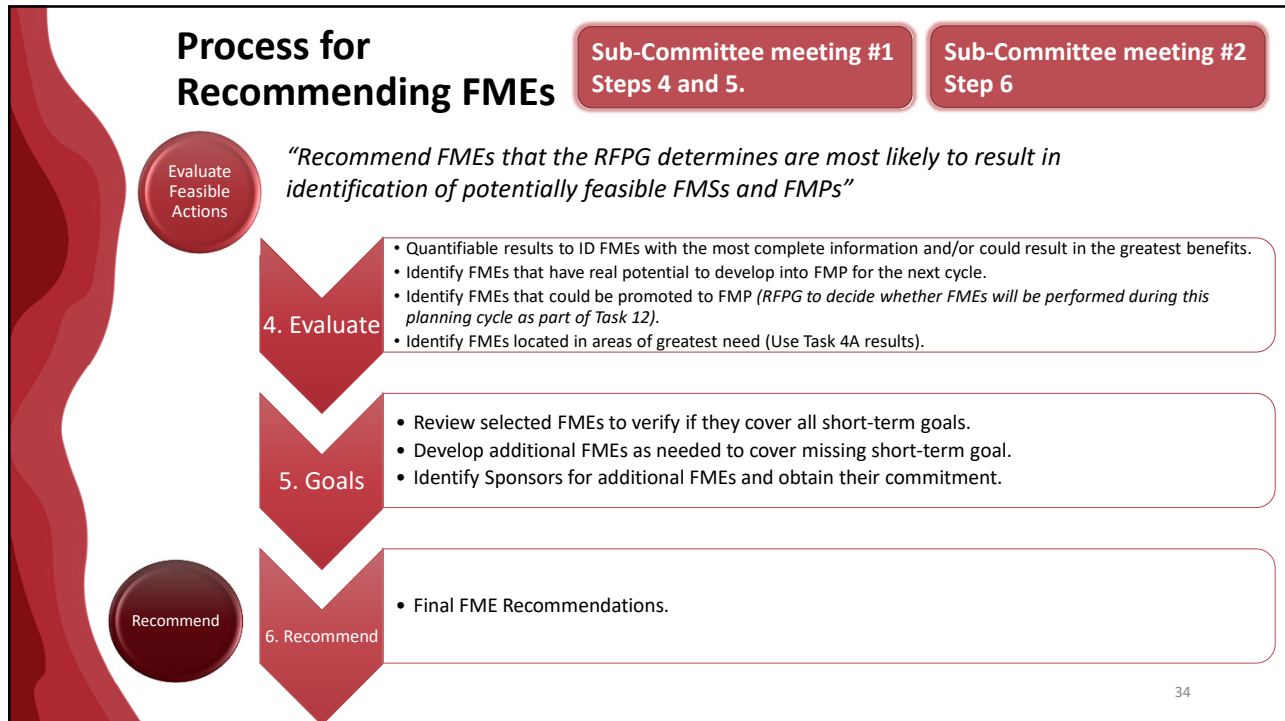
Process for Recommending FMEs

Sub-Committee meeting #1 Steps 4 and 5.

Sub-Committee meeting #2 Step 6

Evaluate Feasible Actions

*"Recommend FMEs that the RFPG determines are most likely to result in identification of potentially feasible FMSs and FMPs"*

4. Evaluate

• Quantifiable results to ID FMEs with the most complete information and/or could result in the greatest benefits.
• Identify FMEs that have real potential to develop into FMP for the next cycle.
• Identify FMEs that could be promoted to FMP *(RFPG to decide whether FMEs will be performed during this planning cycle as part of Task 12).*
• Identify FMEs located in areas of greatest need (Use Task 4A results).

5. Goals

• Review selected FMEs to verify if they cover all short-term goals.
• Develop additional FMEs as needed to cover missing short-term goal.
• Identify Sponsors for additional FMEs and obtain their commitment.

Recommend

6. Recommend

• Final FME Recommendations.

34